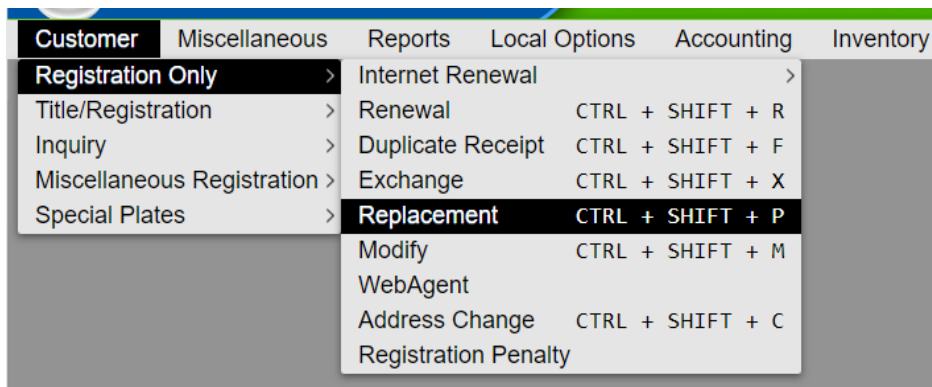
Customer Miscellaneous Reports Local Options Accounting Inventory

Registration Only >
Title/Registration >
Inquiry >
Miscellaneous Registration >
Special Plates >

Internet Renewal >
Renewal CTRL + SHIFT + R
Duplicate Receipt CTRL + SHIFT + F
Exchange CTRL + SHIFT + X
Replacement CTRL + SHIFT + P
Modify CTRL + SHIFT + M
WebAgent
Address Change CTRL + SHIFT + C
Registration Penalty